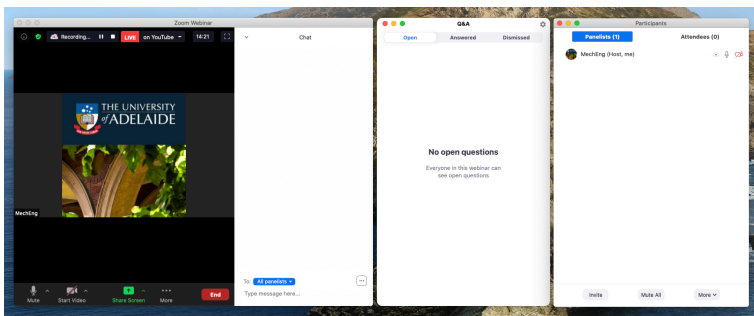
Zoom Webinar

Recording... LIVE on YouTube 14:21

Chat

THE UNIVERSITY of ADELAIDE

MechEng

To: All panelists

Type message here...

Mute Start Video Share Screen More End

Q&A

Open Answered Dismissed

No open questions

Everyone in this webinar can see open questions

Participants

Panelists (1) Attendees (0)

MechEng (Host, me)

Invite Mute All More